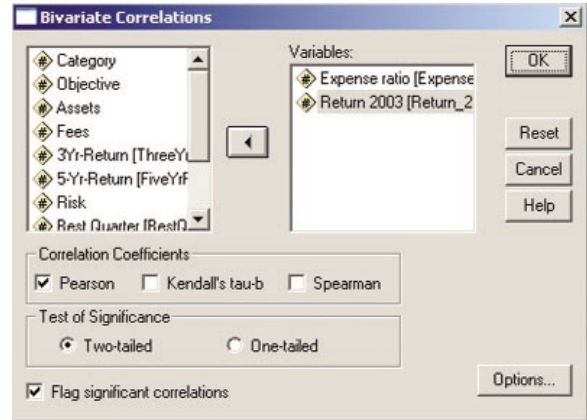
Bivariate Correlations

Category
Objective
Assets
Fees
3Yr-Return [ThreeYı
5-Yr-Return [FiveYrF
Risk
Best Quarter [BestQ

Variables:
Expense ratio [Expense
Return 2003 [Return_2

OK
Reset
Cancel
Help

Correlation Coefficients
Pearson
Kendall's tau-b
Spearman

Test of Significance
Two-tailed
One-tailed

Flag significant correlations

Options...